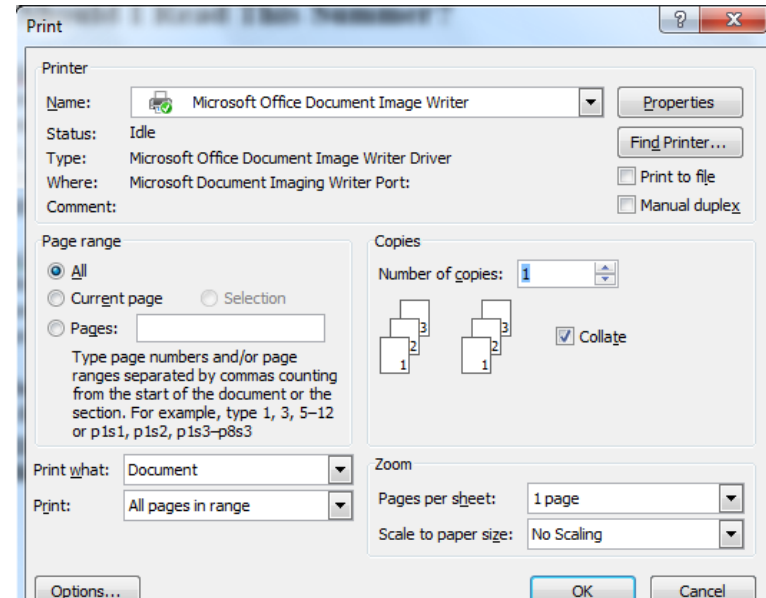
Print

?

X

Printer

Name: Microsoft Office Document Image Writer

Properties

Status: Idle

Type: Microsoft Office Document Image Writer Driver

Where: Microsoft Document Imaging Writer Port:

Comment:

Find Printer...

Print to file

Manual duplex

Page range

All

Current page

Selection

Pages:

Type page numbers and/or page ranges separated by commas counting from the start of the document or the section. For example, type 1, 3, 5–12 or p1s1, p1s2, p1s3–p8s3

Copies

Number of copies: 1

3 2 1

3 2 1

Collate

Print what: Document

Print: All pages in range

Zoom

Pages per sheet: 1 page

Scale to paper size: No Scaling

Options...

OK

Cancel